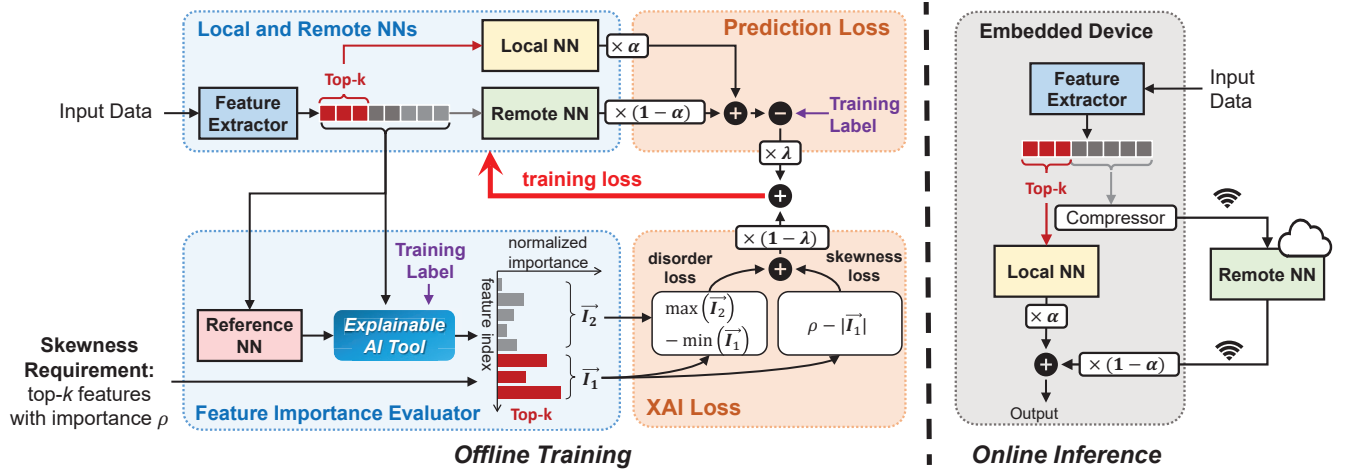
Local and Remote NNs

Prediction Loss

Local NN

$\times \alpha$

Top-k

Input Data

Feature Extractor

Remote NN

$\times (1-\alpha)$

Training Label

$\times \lambda$

training loss

$\times (1-\lambda)$

Training Label

normalized importance

feature index

disorder loss

skewness loss

$\vec{I_2}$

$\max(\vec{I_2})$
$-\min(\vec{I_1})$

$\rho - |\vec{I_1}|$

Reference NN

Explainable AI Tool

Skewness Requirement: top-$k$ features with importance $\rho$

$\vec{I_1}$

Feature Importance Evaluator

Top-k

XAI Loss

Offline Training

Embedded Device

Feature Extractor

Input Data

Top-k

Compressor

Local NN

Remote NN

$\times \alpha$

$\times (1-\alpha)$

Output

Online Inference